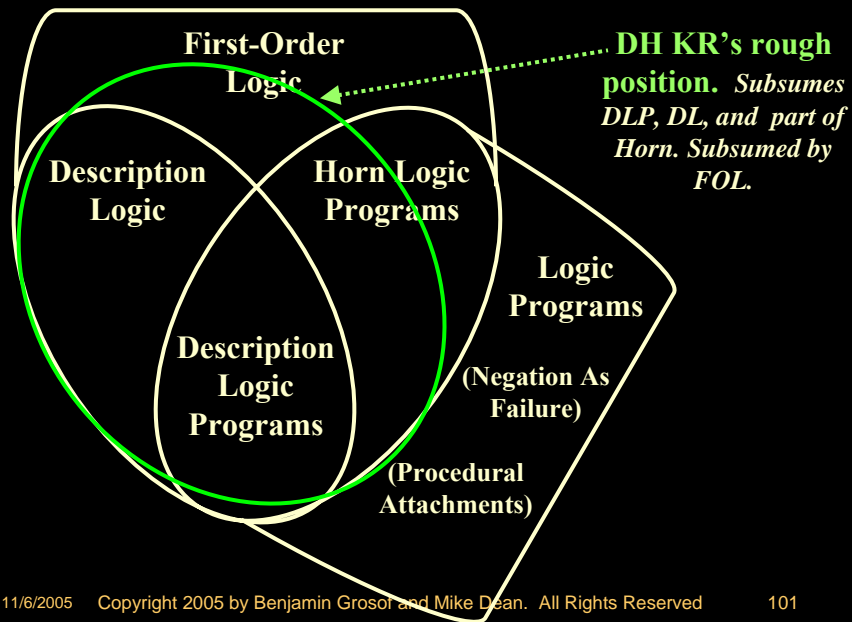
First-Order Logic

DH KR's rough position. Subsumes DLP, DL, and part of Horn. Subsumed by FOL.

Description Logic

Horn Logic Programs

Logic Programs

Description Logic Programs

(Negation As Failure)

(Procedural Attachments)

11/6/2005 Copyright 2005 by Benjamin Grosof and Mike Dean. All Rights Reserved 101